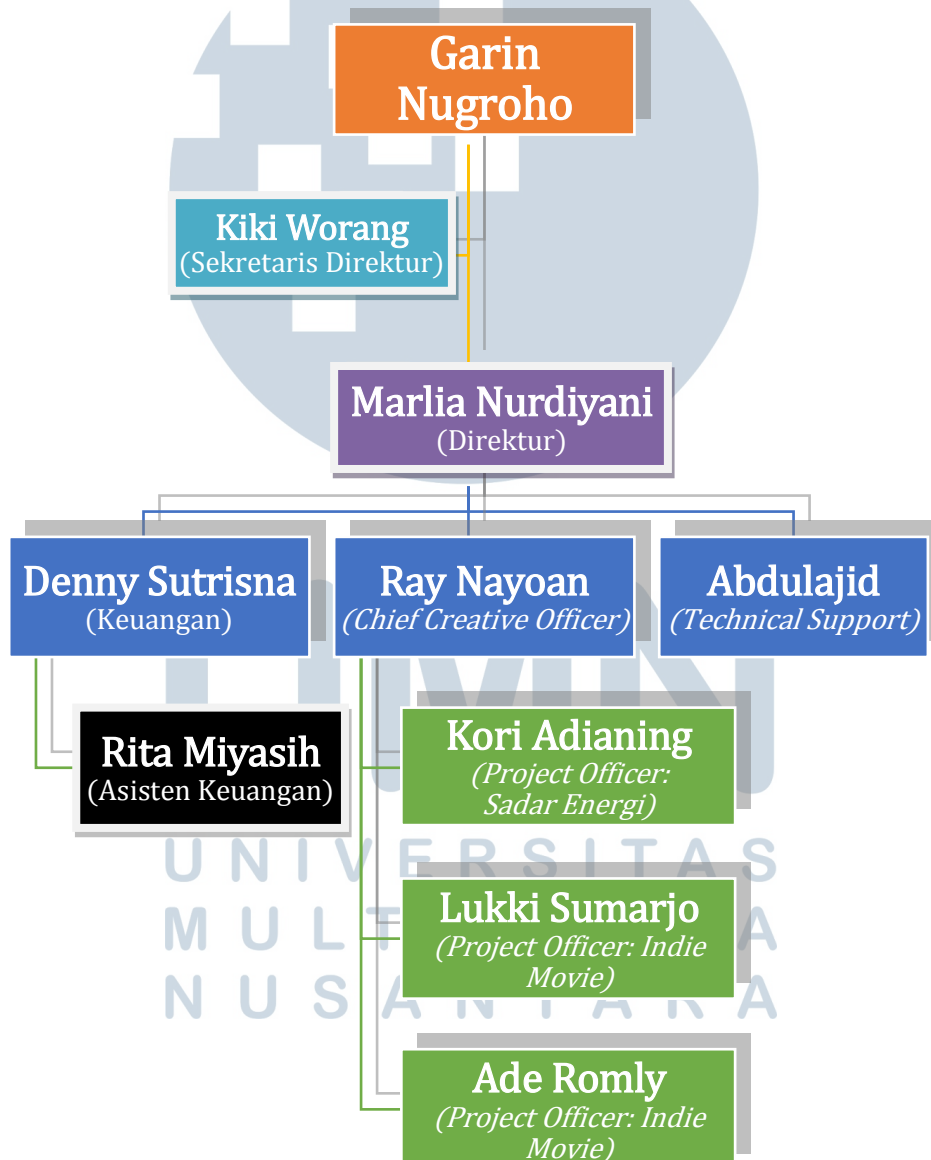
Garin Nugroho

Kiki Worang
(Sekretaris Direktur)

Marlia Nurdiyani
(Direktur)

Denny Sutrisna
(Keuangan)

Ray Nayoan
(Chief Creative Officer)

Abdulajid
(Technical Support)

Rita Miyasih
(Asisten Keuangan)

Kori Adianing
(Project Officer: Sadar Energi)

Lukki Sumarjo
(Project Officer: Indie Movie)

Ade Romly
(Project Officer: Indie Movie)

UNIVERSITAS
MULTIMEDIA
NUSANTARA